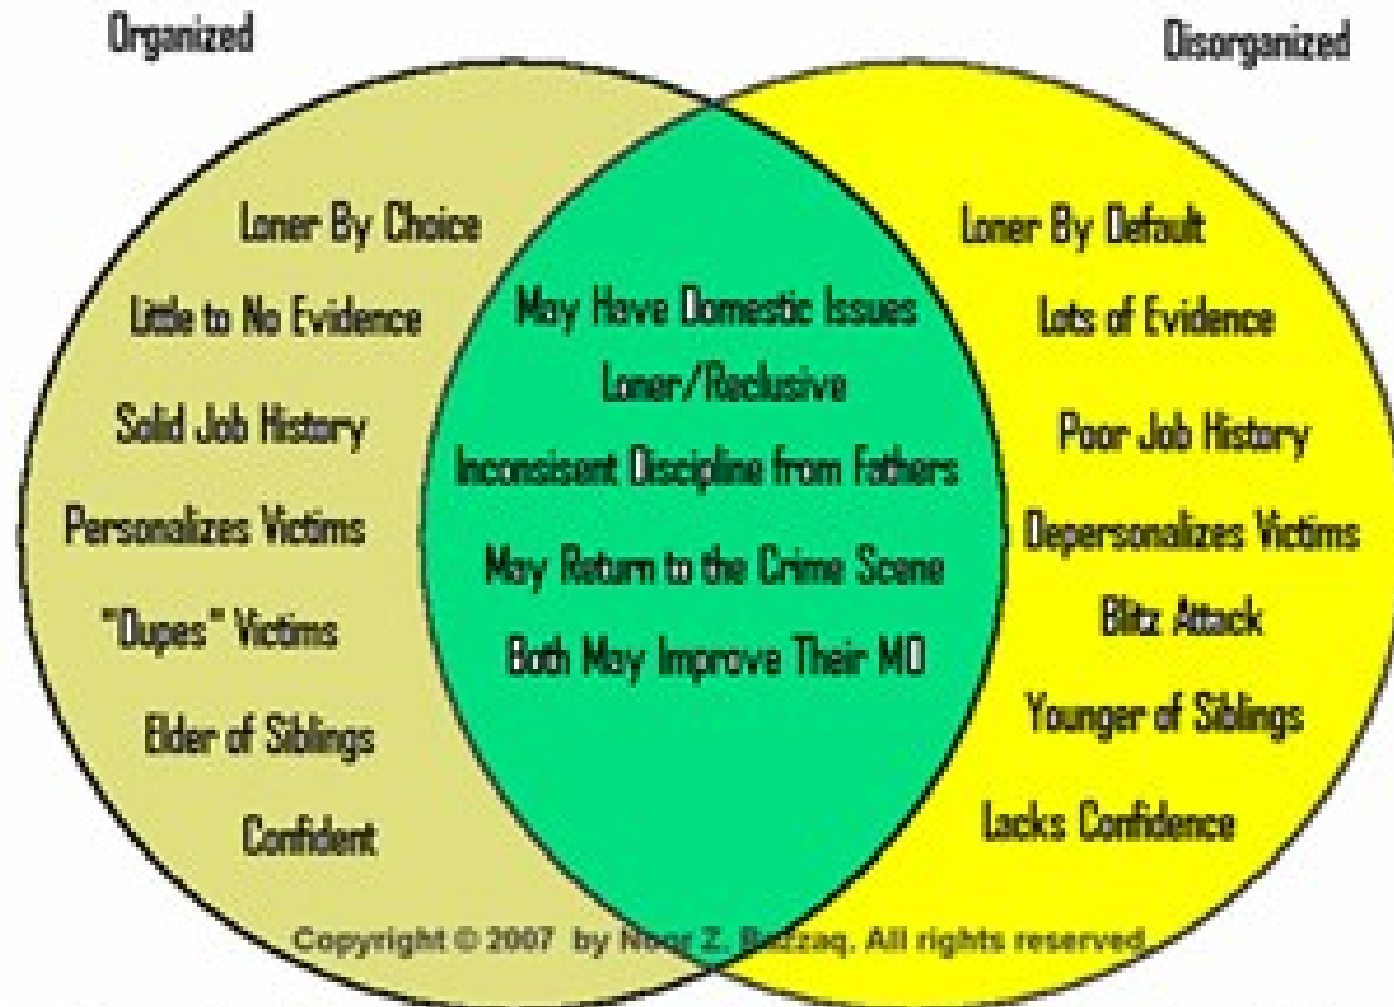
Organized

Disorganized

Loner By Choice

Little to No Evidence

Solid Job History

Personalizes Victims

"Dupes" Victims

Elder of Siblings

Confident

May Have Domestic Issues

Loner/Reclusive

Inconsisent Discipline from Fathers

May Return to the Crime Scene

Both May Improve Their MO

Loner By Default

Lots of Evidence

Poor Job History

Depersonalizes Victims

Blitz Attack

Younger of Siblings

Lacks Confidence

Copyright © 2007 by N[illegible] Z. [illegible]zaq. All rights reserved.